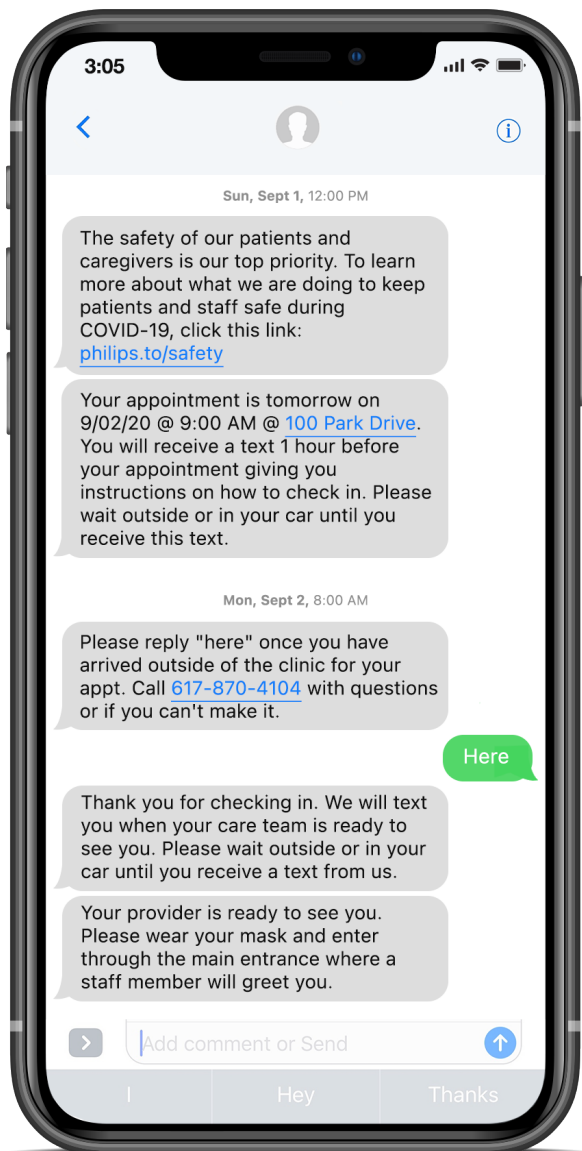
3:05

Sun, Sept 1, 12:00 PM

The safety of our patients and caregivers is our top priority. To learn more about what we are doing to keep patients and staff safe during COVID-19, click this link: philips.to/safety

Your appointment is tomorrow on 9/02/20 @ 9:00 AM @ 100 Park Drive. You will receive a text 1 hour before your appointment giving you instructions on how to check in. Please wait outside or in your car until you receive this text.

Mon, Sept 2, 8:00 AM

Please reply "here" once you have arrived outside of the clinic for your appt. Call 617-870-4104 with questions or if you can't make it.

Here

Thank you for checking in. We will text you when your care team is ready to see you. Please wait outside or in your car until you receive a text from us.

Your provider is ready to see you. Please wear your mask and enter through the main entrance where a staff member will greet you.

Add comment or Send

I

Hey

Thanks